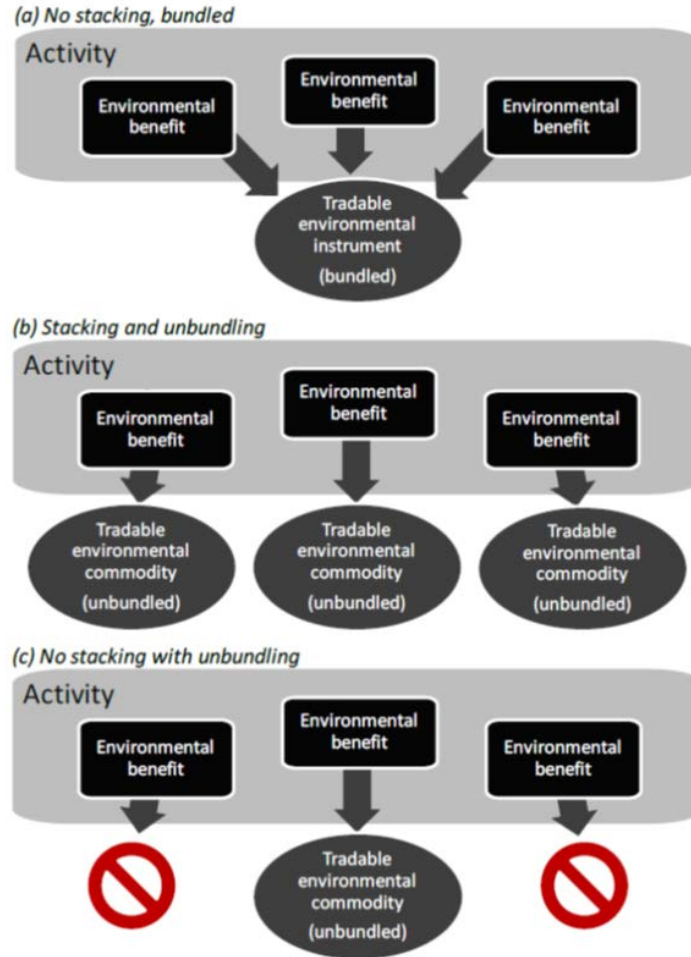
(a) No stacking, bundled

Activity

Environmental benefit

Environmental benefit

Environmental benefit

Tradable environmental instrument (bundled)

(b) Stacking and unbundling

Activity

Environmental benefit

Environmental benefit

Environmental benefit

Tradable environmental commodity (unbundled)

Tradable environmental commodity (unbundled)

Tradable environmental commodity (unbundled)

(c) No stacking with unbundling

Activity

Environmental benefit

Environmental benefit

Environmental benefit

Tradable environmental commodity (unbundled)